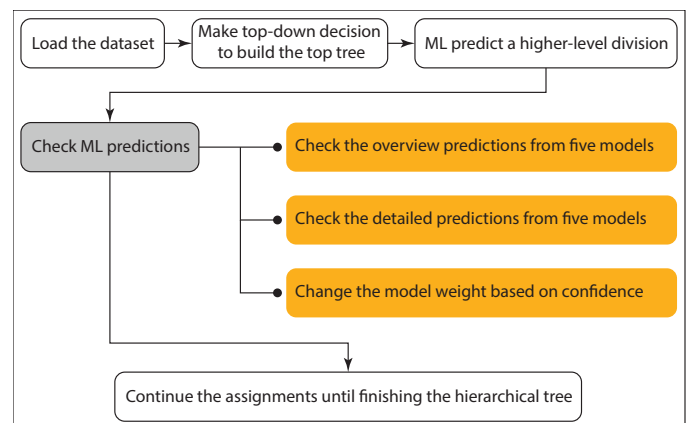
Load the dataset

Make top-down decision to build the top tree

ML predict a higher-level division

Check ML predictions

Check the overview predictions from five models

Check the detailed predictions from five models

Change the model weight based on confidence

Continue the assignments until finishing the hierarchical tree